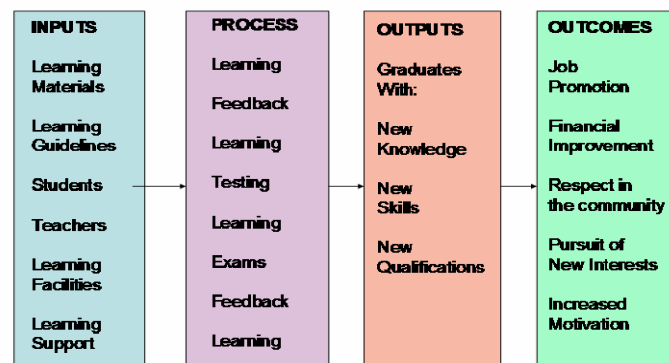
INPUTS

Learning Materials

Learning Guidelines

Students

Teachers

Learning Facilities

Learning Support

PROCESS

Learning

Feedback

Learning

Testing

Learning

Exams

Feedback

Learning

OUTPUTS

Graduates With:

New Knowledge

New Skills

New Qualifications

OUTCOMES

Job Promotion

Financial Improvement

Respect in the community

Pursuit of New Interests

Increased Motivation